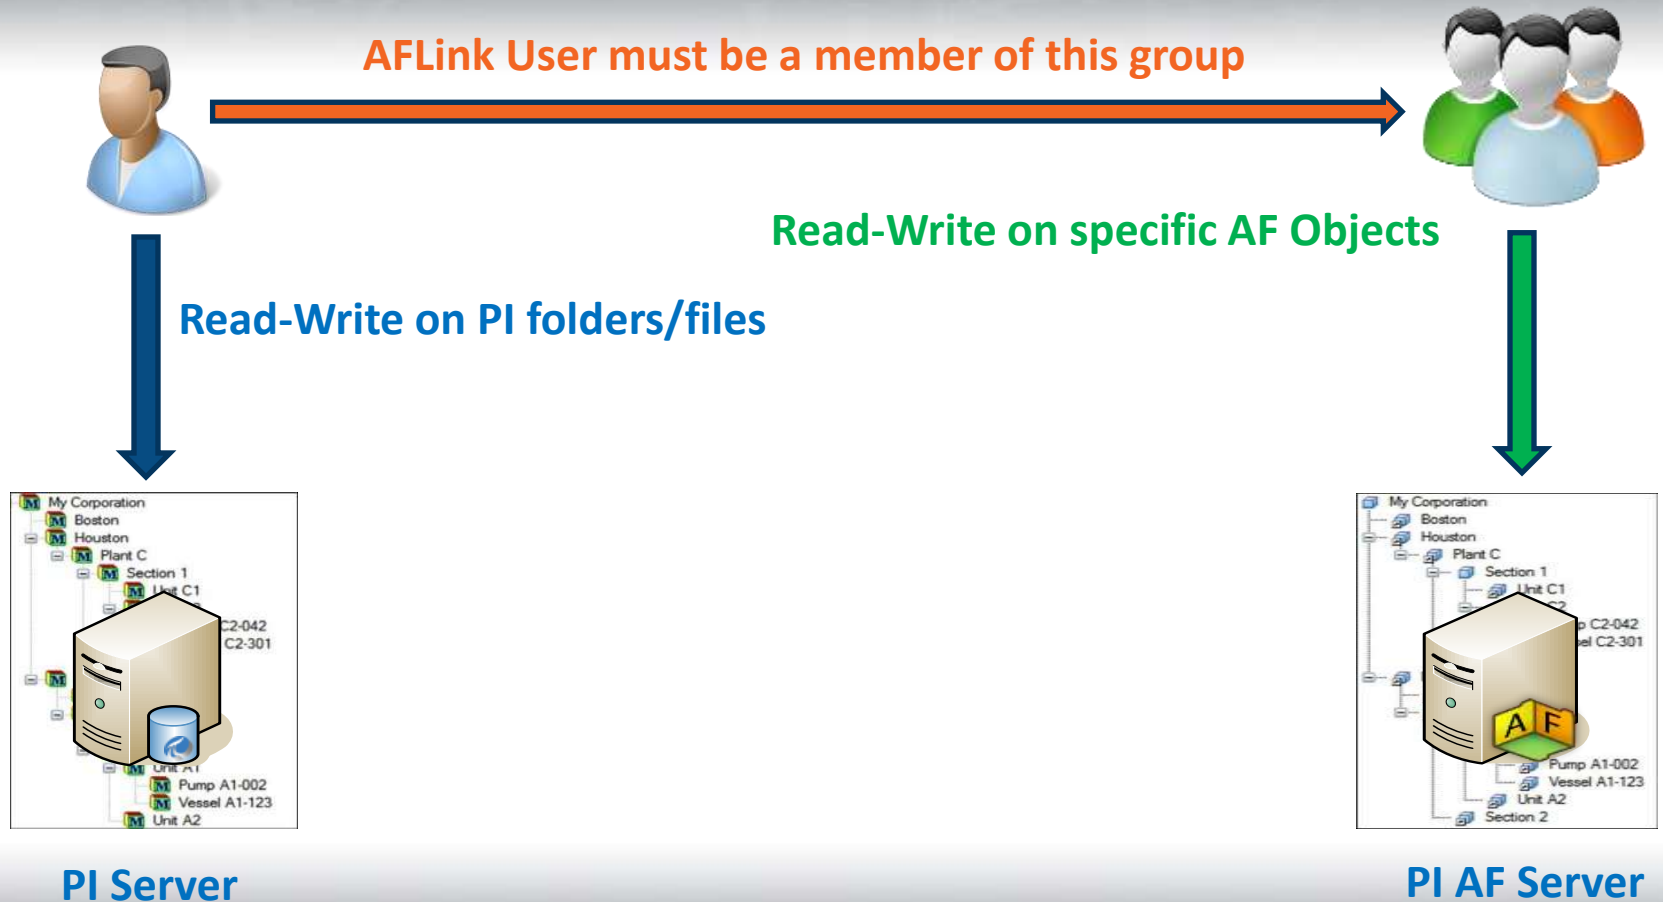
AFLink User must be a member of this group

Read-Write on specific AF Objects

Read-Write on PI folders/files

My Corporation
Boston
Houston
Plant C
Section 1
Unit C1
C2-042
C2-301
Unit A1
Pump A1-002
Vessel A1-123
Unit A2

My Corporation
Boston
Houston
Plant C
Section 1
Unit C1
C2-042
C2-301
A F
Pump A1-002
Vessel A1-123
Unit A2
Section 2

PI Server

PI AF Server